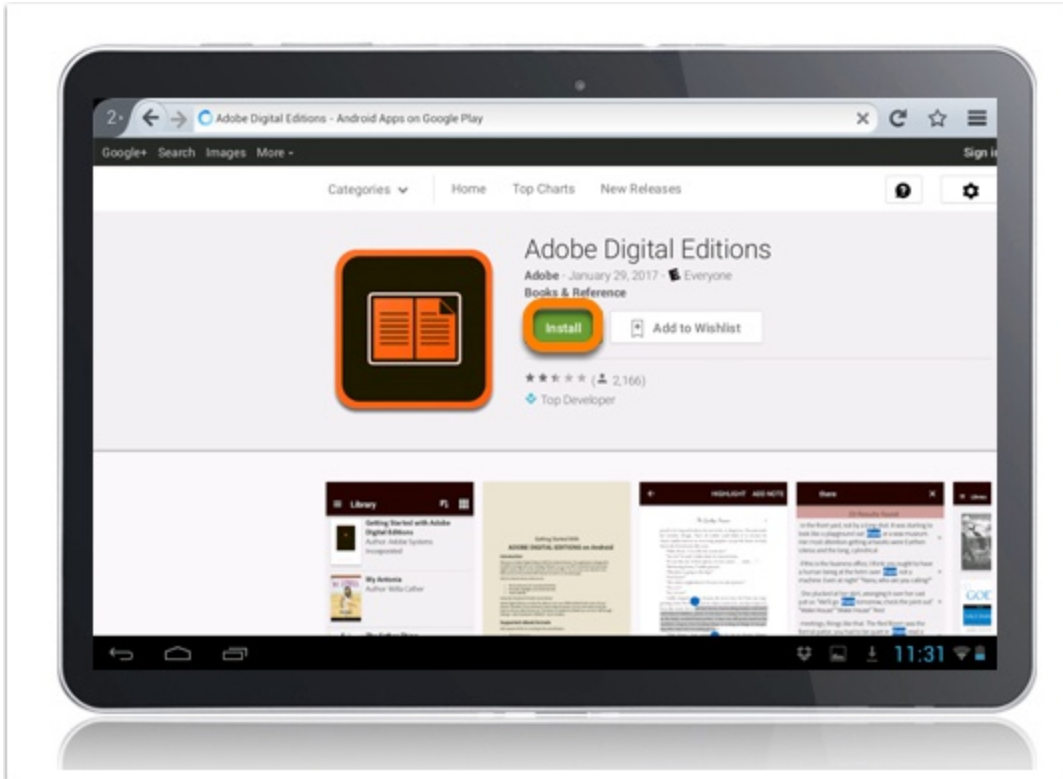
2

Adobe Digital Editions - Android Apps on Google Play

Google+ Search Images More -

Sign i

Categories

Home

Top Charts

New Releases

Adobe Digital Editions

Adobe - January 29, 2017 - Everyone

Books & Reference

Install

Add to Wishlist

(2,166)

Top Developer

Library

Getting Started with Adobe Digital Editions

Author Adobe Systems Incorporated

My Antonia

Author Willa Cather

Getting Started With ADOBE DIGITAL EDITIONS on Android

HIGHLIGHT ADD NOTE

there

11:31